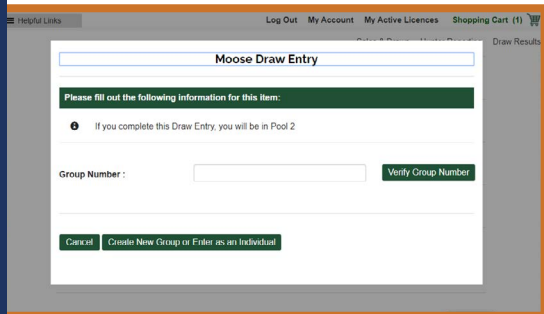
Helpful Links

Log Out My Account My Active Licences Shopping Cart (1)

Sales & Draws Hunter Reporting Draw Results

Moose Draw Entry

Please fill out the following information for this item:

If you complete this Draw Entry, you will be in Pool 2

Group Number :

Verify Group Number

Cancel

Create New Group or Enter as an Individual